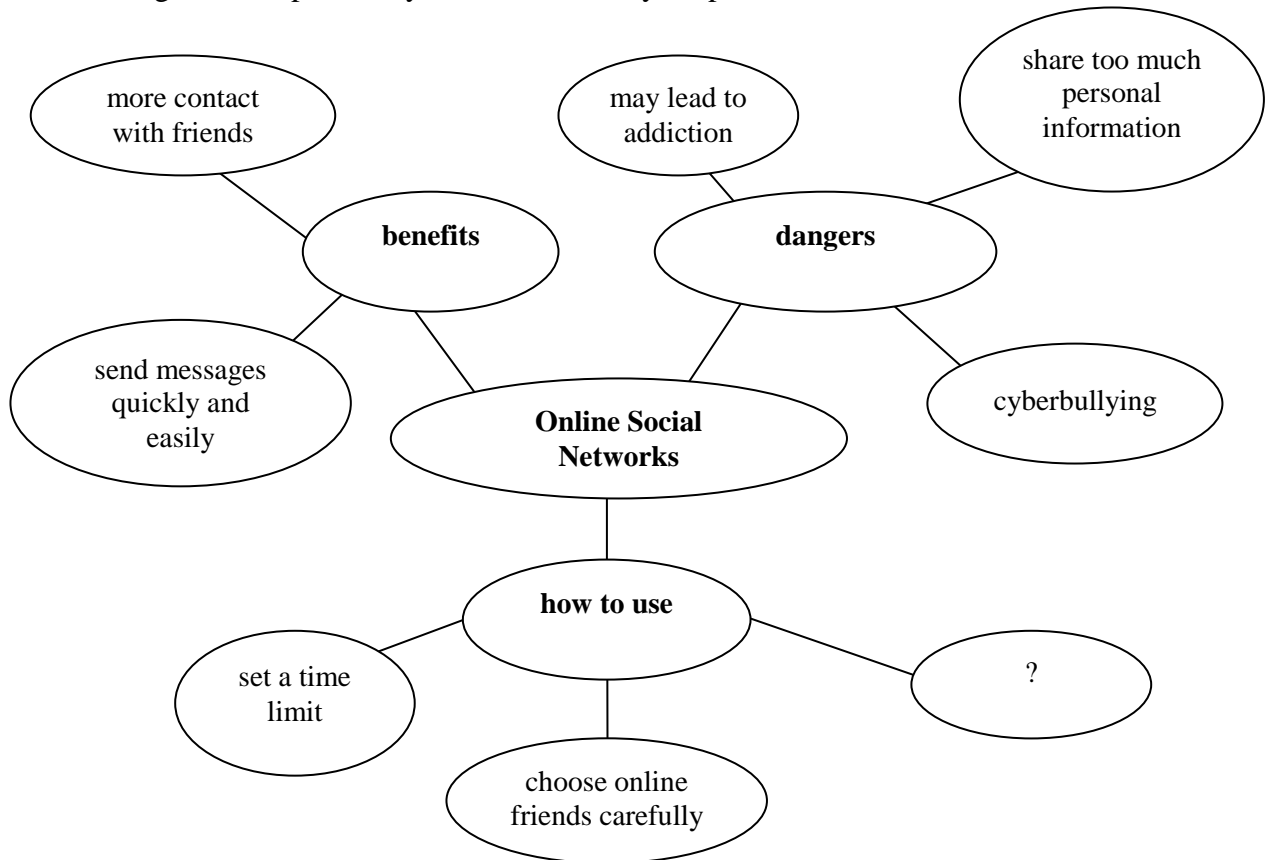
more contact with friends

benefits

send messages quickly and easily

may lead to addiction

share too much personal information

dangers

cyberbullying

Online Social Networks

how to use

set a time limit

choose online friends carefully

?